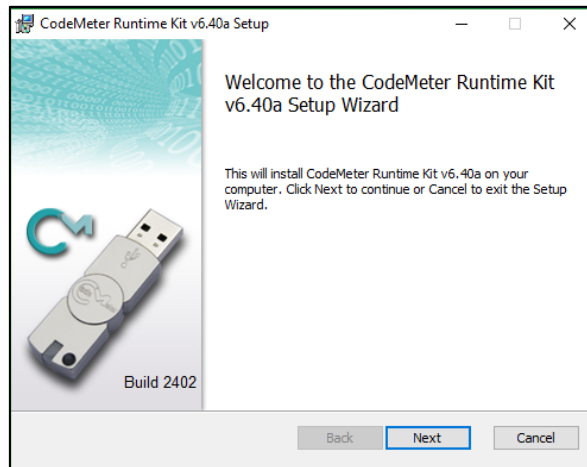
CodeMeter Runtime Kit v6.40a Setup

Welcome to the CodeMeter Runtime Kit v6.40a Setup Wizard

This will install CodeMeter Runtime Kit v6.40a on your computer. Click Next to continue or Cancel to exit the Setup Wizard.

Build 2402

Back
Next
Cancel